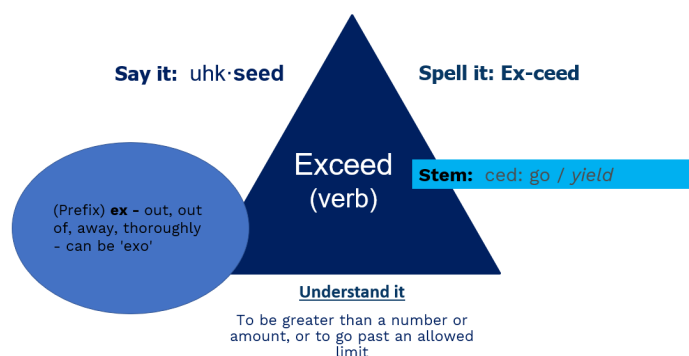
Say it: uhk·seed

Spell it: Ex-ceed

Exceed (verb)

Stem: ced: go / yield

(Prefix) ex - out, out of, away, thoroughly - can be 'exo'

Understand it

To be greater than a number or amount, or to go past an allowed limit